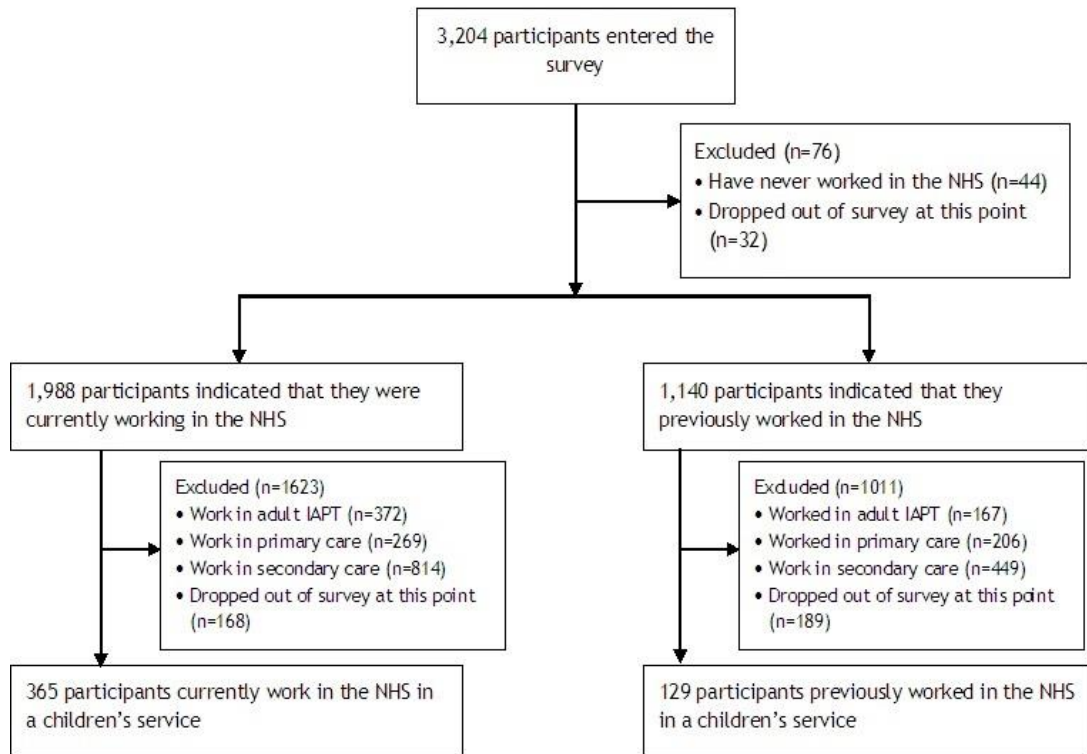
3,204 participants entered the survey

Excluded (n=76)
• Have never worked in the NHS (n=44)
• Dropped out of survey at this point (n=32)

1,988 participants indicated that they were currently working in the NHS

Excluded (n=1623)
• Work in adult IAPT (n=372)
• Work in primary care (n=269)
• Work in secondary care (n=814)
• Dropped out of survey at this point (n=168)

365 participants currently work in the NHS in a children's service

1,140 participants indicated that they previously worked in the NHS

Excluded (n=1011)
• Worked in adult IAPT (n=167)
• Worked in primary care (n=206)
• Work in secondary care (n=449)
• Dropped out of survey at this point (n=189)

129 participants previously worked in the NHS in a children's service